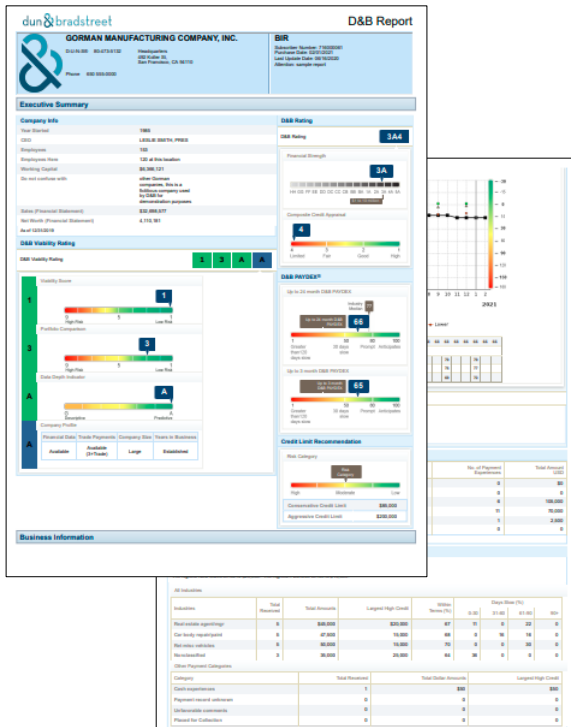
dun & bradstreet

D&B Report

GORMAN MANUFACTURING COMPANY, INC.

BIR

D-U-N-S 80-473-5132

Headquarters
492 Koller St.
San Francisco, CA 94110

Phone 650 555-0000

Subscriber Number: 710000001
Purchase Date: 02/01/2021
Last Update Date: 08/10/2020
Attention: sample report

Executive Summary

Company Info

| | |
|---|---|
| Year Started | 1965 |
| CEO | LESLIE SMITH, PRES |
| Employees | 152 |
| Employees Here | 120 at this location |
| Working Capital | $6,366,121 |
| Do not confuse with | other Gorman companies, this is a fictitious company used by D&B for demonstration purposes |
| Sales (Financial Statement) | $32,666,577 |
| Net Worth (Financial Statement) | 4,115,161 |
| As of 12/31/2016 | |

D&B Viability Rating

D&B Viability Rating 1 3 A A

1
Viability Score
1
0 High Risk 9 Low Risk

3
Portfolio Comparison
3

A
Data Depth Indicator
A
G Descriptive A Predictive

A
Company Profile

| Financial Data | Trade Payments | Company Size | Years in Business |
|---|---|---|---|
| Available | Available (3+Trade) | Large | Established |

D&B Rating

D&B Rating 3A4

Financial Strength
3A

Composite Credit Appraisal
4
Fair Good High

D&B PAYDEX®

Up to 24 month D&B PAYDEX
Industry Median
66
Greater than 120 days slow 30 days slow Prompt Anticipates

Up to 3 month D&B PAYDEX
65
Greater than 120 days slow 30 days slow Prompt Anticipates

Credit Limit Recommendation

Risk Category
High Moderate Low

Conservative Credit Limit $80,000
Aggressive Credit Limit $200,000

Business Information

9 10 11 12 1 2
2021

Lower

No. of Payment Experiences
Total Amount USD
$0
0
100,000
75,000
2,500
0

All Industries

| Industries | Total Received | Total Amounts | Largest High Credit | Within Terms (%) | 0-30 | 31-60 | 61-90 | 90+ |
|---|---|---|---|---|---|---|---|---|
| Real estate agent/mgr | 6 | $48,000 | $20,000 | 97 | 11 | 0 | 22 | 0 |
| Car body repair/paint | 5 | 47,500 | 15,000 | 69 | 0 | 16 | 16 | 0 |
| Ret misc vehicles | 5 | 36,000 | 15,000 | 70 | 0 | 0 | 30 | 0 |
| Nonclassified | 3 | 36,000 | 25,000 | 64 | 36 | 0 | 0 | 0 |

Other Payment Categories

| Category | Total Received | Total Dollar Amounts | Largest High Credit |
|---|---|---|---|
| Cash experiences | 1 | $50 | $50 |
| Payment record unknown | 0 | 0 | 0 |
| Unfavorable comments | 0 | 0 | 0 |
| Placed for Collection | 0 | 0 | 0 |